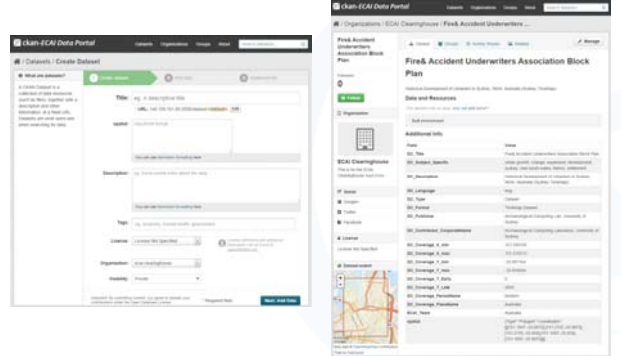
ckan-ECAI Data Portal

Datasets Organizations Groups About

/ Datasets / Create Dataset

Create dataset

Add data

Additional info

What are datasets?

A CKAN Dataset is a collection of data resources (such as files), together with a description and other information, at a fixed URL. Datasets are what users see when searching for data.

Title:

URL:

Update:

Description:

Tags:

License: License Not Specified

Organization: ecai-clearinghouse

Visibility: Private

* Required field

Next: Add Data

ckan-ECAI Data Portal

Datasets Organizations Groups About

/ Organizations / ECAI Clearinghouse / Fire& Accident Underwriters ...

Fire& Accident Underwriters Association Block Plan

Followers

0

Follow

Organization

ECAI Clearinghouse

Social

Google+

Twitter

Facebook

License

License Not Specified

Dataset extent

Content Groups Activity Stream Related

Manage

Fire& Accident Underwriters Association Block Plan

Data and Resources

Additional Info

| Field | Value |
|---|---|
| DC_Title | Fire& Accident Underwriters Association Block Plan |
| DC_Subject_Specific | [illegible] |
| DC_Description | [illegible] |
| DC_Language | eng |
| DC_Type | Dataset |
| DC_Format | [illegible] |
| DC_Publisher | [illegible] |
| DC_Contributor_CorporateName | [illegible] |
| DC_Coverage_X_min | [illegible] |
| DC_Coverage_X_max | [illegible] |
| DC_Coverage_Y_min | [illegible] |
| DC_Coverage_Y_max | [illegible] |
| DC_Coverage_T_Early | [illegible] |
| DC_Coverage_T_Late | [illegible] |
| DC_Coverage_PeriodName | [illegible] |
| DC_Coverage_PlaceName | Australia |
| ECAI_Team | Australia |
| spatial | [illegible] |